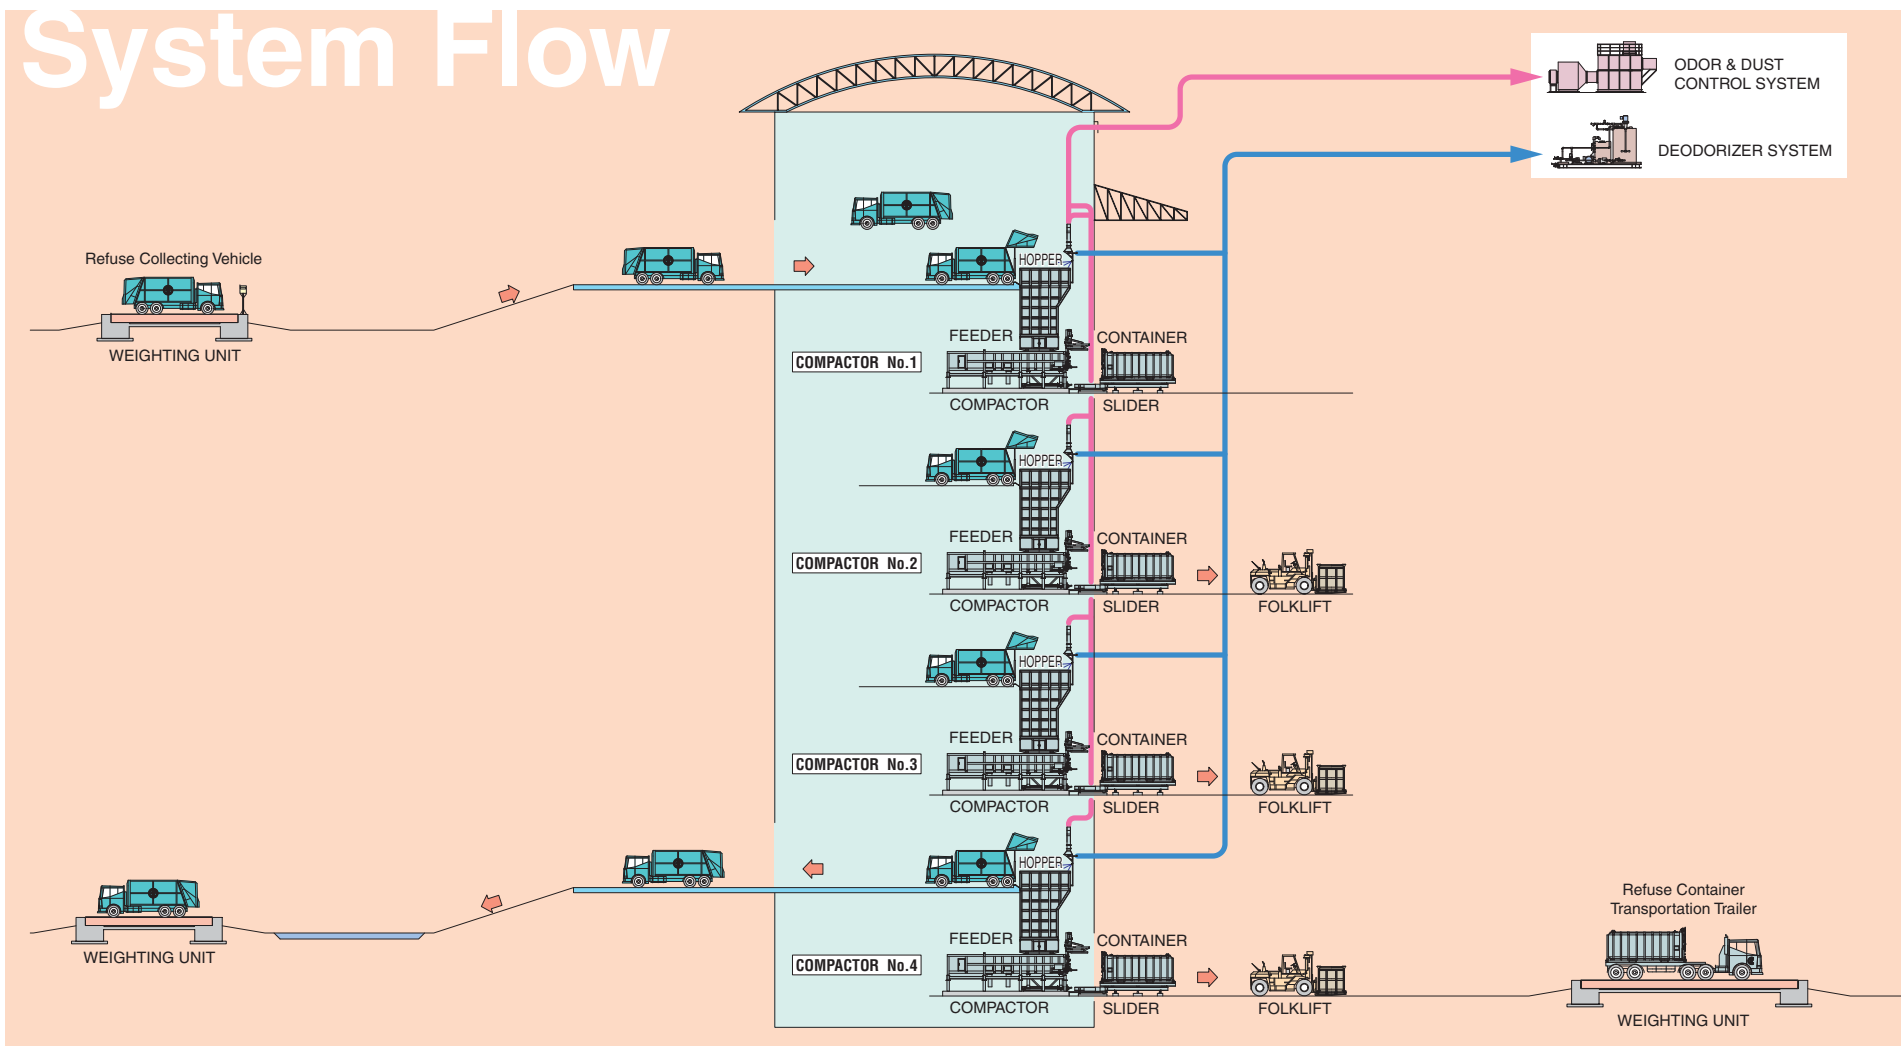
System Flow

ODOR & DUST CONTROL SYSTEM

DEODORIZER SYSTEM

Refuse Collecting Vehicle

WEIGHTING UNIT

HOPPER

FEEDER

CONTAINER

COMPACTOR No.1

COMPACTOR

SLIDER

HOPPER

FEEDER

CONTAINER

COMPACTOR No.2

COMPACTOR

SLIDER

FOLKLIFT

HOPPER

FEEDER

CONTAINER

COMPACTOR No.3

COMPACTOR

SLIDER

FOLKLIFT

HOPPER

WEIGHTING UNIT

FEEDER

CONTAINER

COMPACTOR No.4

COMPACTOR

SLIDER

FOLKLIFT

Refuse Container Transportation Trailer

WEIGHTING UNIT